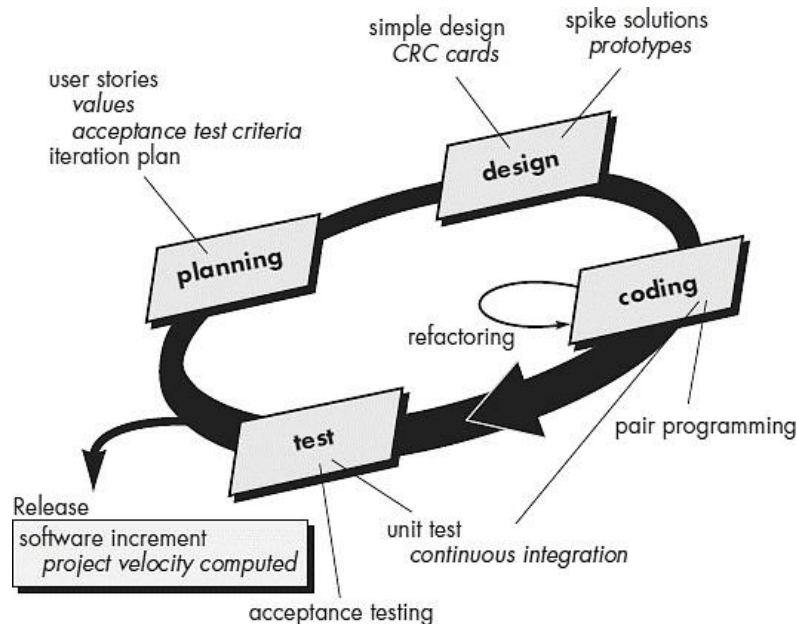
simple design
*CRC cards*

spike solutions
*prototypes*

user stories
*values*
*acceptance test criteria*
iteration plan

design

planning

coding

refactoring

pair programming

test

Release
software increment
*project velocity computed*

unit test
*continuous integration*

acceptance testing